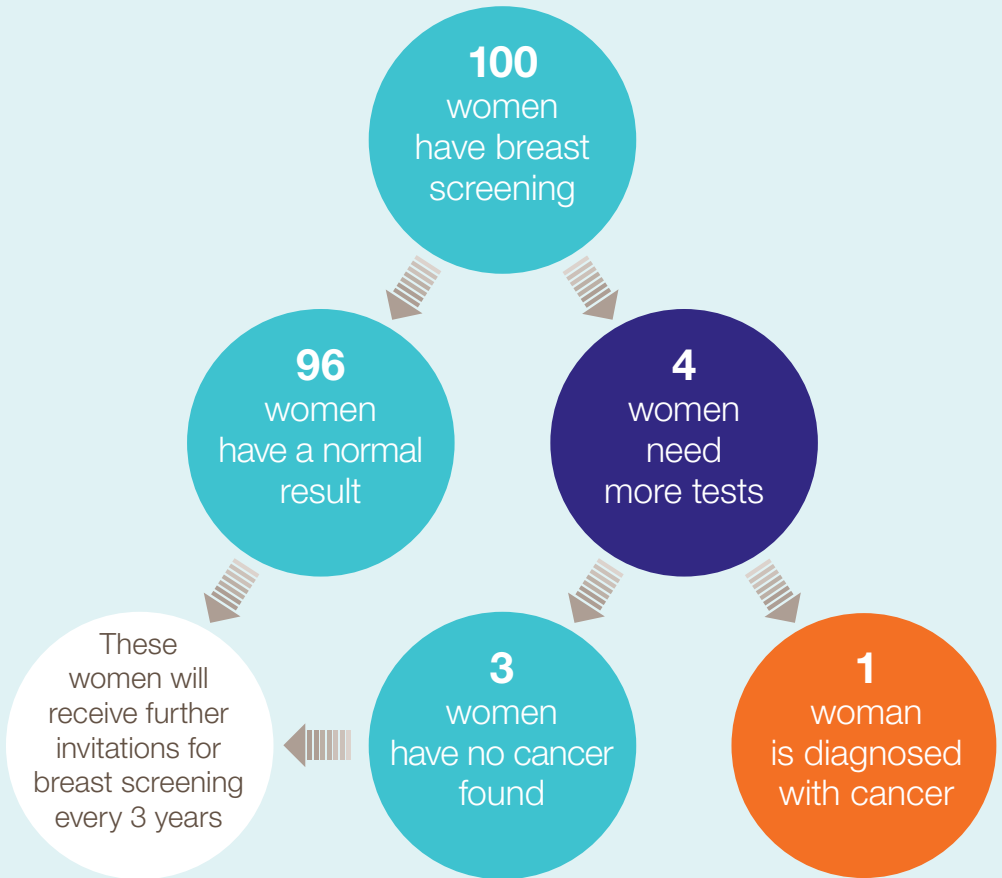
100
women
have breast
screening

96
women
have a normal
result

4
women
need
more tests

These women will receive further invitations for breast screening every 3 years

3
women
have no cancer
found

1
woman
is diagnosed
with cancer